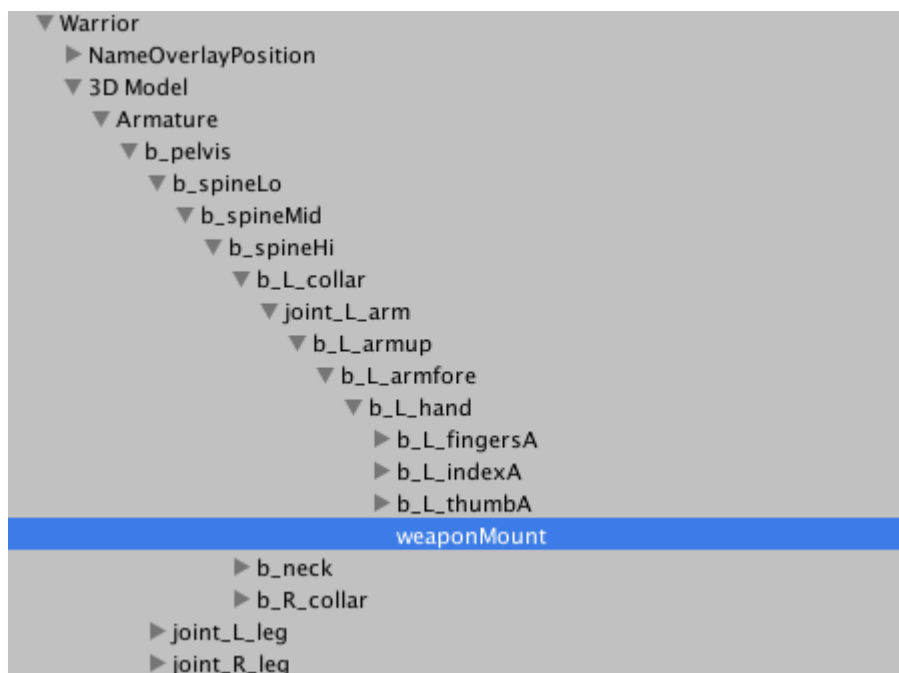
Warrior
NameOverlayPosition
3D Model
Armature
b_pelvis
b_spineLo
b_spineMid
b_spineHi
b_L_collar
joint_L_arm
b_L_armup
b_L_armfore
b_L_hand
b_L_fingersA
b_L_indexA
b_L_thumbA
weaponMount
b_neck
b_R_collar
joint_L_leg
joint_R_leg